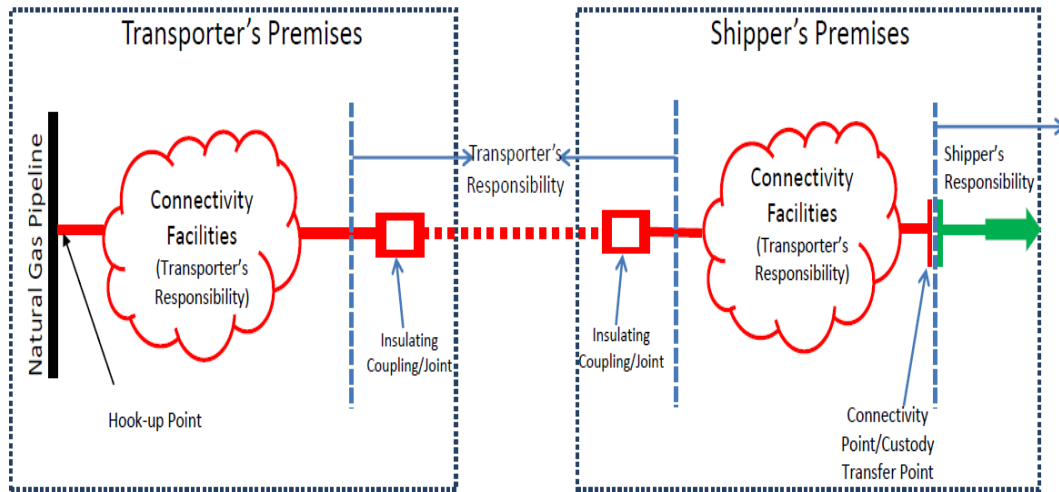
Transporter's Premises

Shipper's Premises

Natural Gas Pipeline

Connectivity Facilities (Transporter's Responsibility)

Transporter's Responsibility

Connectivity Facilities (Transporter's Responsibility)

Shipper's Responsibility

Insulating Coupling/Joint

Insulating Coupling/Joint

Hook-up Point

Connectivity Point/Custody Transfer Point